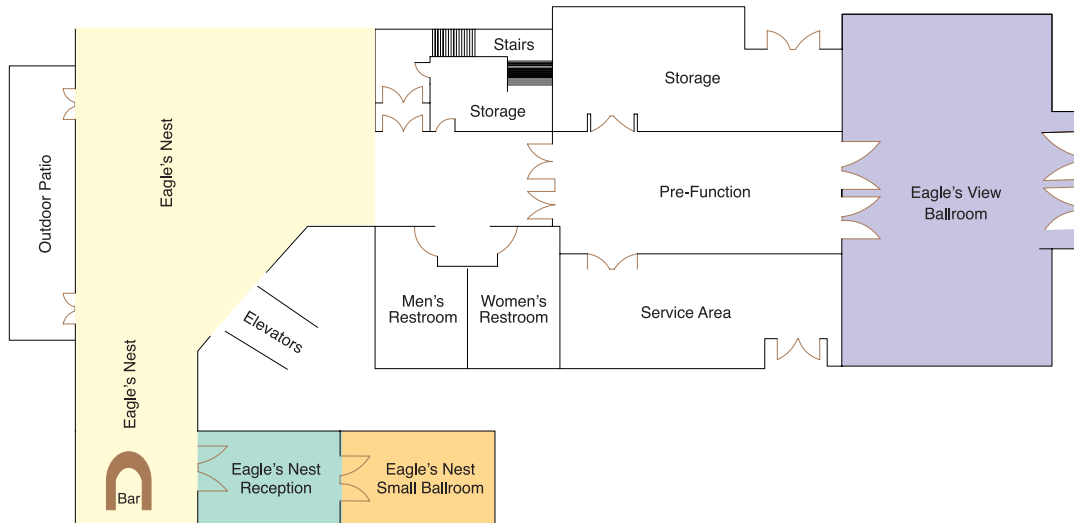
Stairs

Storage

Storage

Outdoor Patio

Eagle's Nest

Pre-Function

Eagle's View Ballroom

Men's Restroom

Women's Restroom

Service Area

Elevators

Eagle's Nest

Bar

Eagle's Nest Reception

Eagle's Nest Small Ballroom